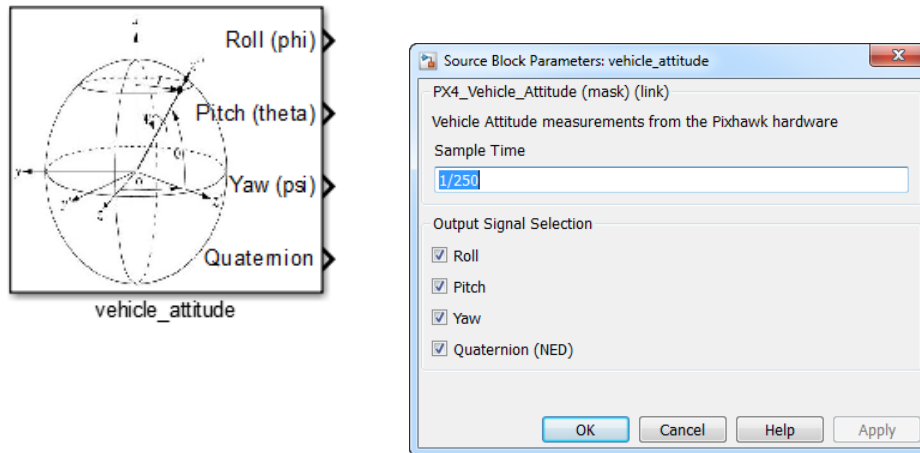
Roll (phi)
Pitch (theta)
Yaw (psi)
Quaternion
vehicle_attitude

Source Block Parameters: vehicle_attitude
PX4_Vehicle_Attitude (mask) (link)
Vehicle Attitude measurements from the Pixhawk hardware
Sample Time
1/250
Output Signal Selection
Roll
Pitch
Yaw
Quaternion (NED)
OK
Cancel
Help
Apply